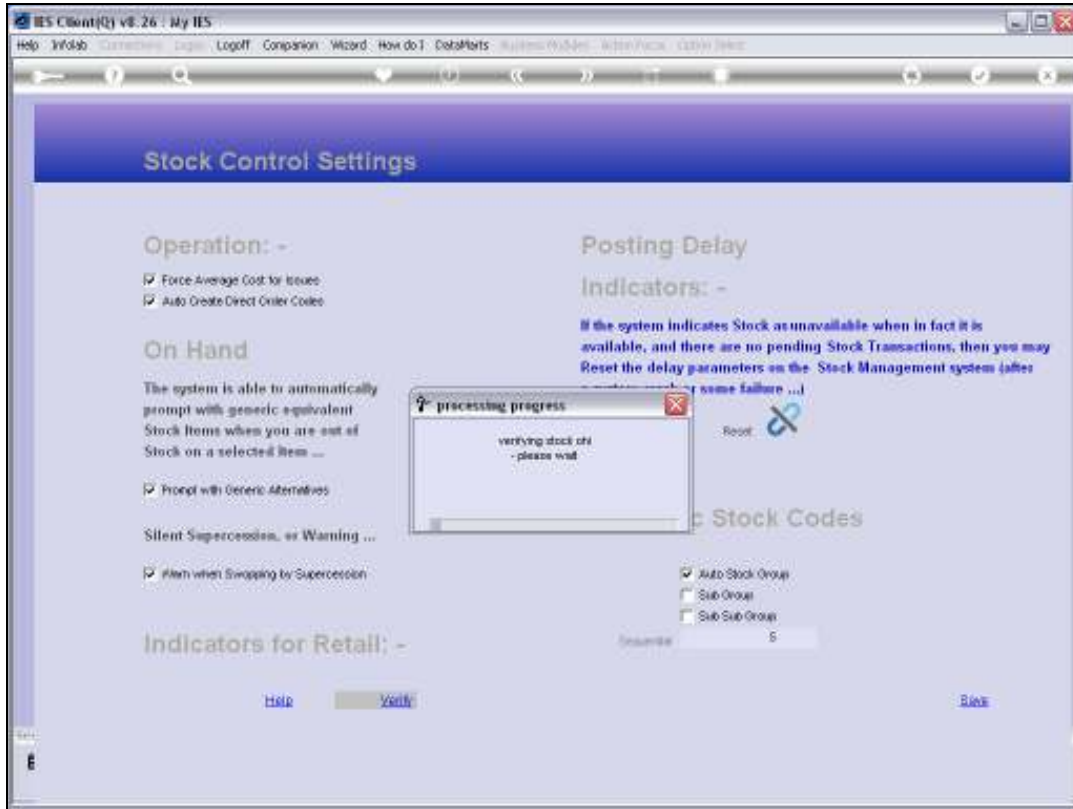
IES Client(Q) v8.26 : My IES

Help Infolab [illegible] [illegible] Logoff Companion Wizard How do I DataMarts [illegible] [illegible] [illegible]

Stock Control Settings

Operation: -

Force Average Cost for Issues

Auto Create Direct Order Codes

On Hand

The system is able to automatically prompt with generic equivalent Stock Items when you are out of Stock on a selected Item ...

Prompt with Generic Alternatives

Silent Supercession, or Warning ...

Warn when Swapping by Supercession

Indicators for Retail: -

Posting Delay

Indicators: -

If the system indicates Stock as unavailable when in fact it is available, and there are no pending Stock Transactions, then you may Reset the delay parameters on the Stock Management system (after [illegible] some failure ...)

Reset

processing progress

verifying stock chi
- please wait

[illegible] Stock Codes

Auto Stock Group

Sub Group

Sub Sub Group

Sequence 5

Help

Verify

Save